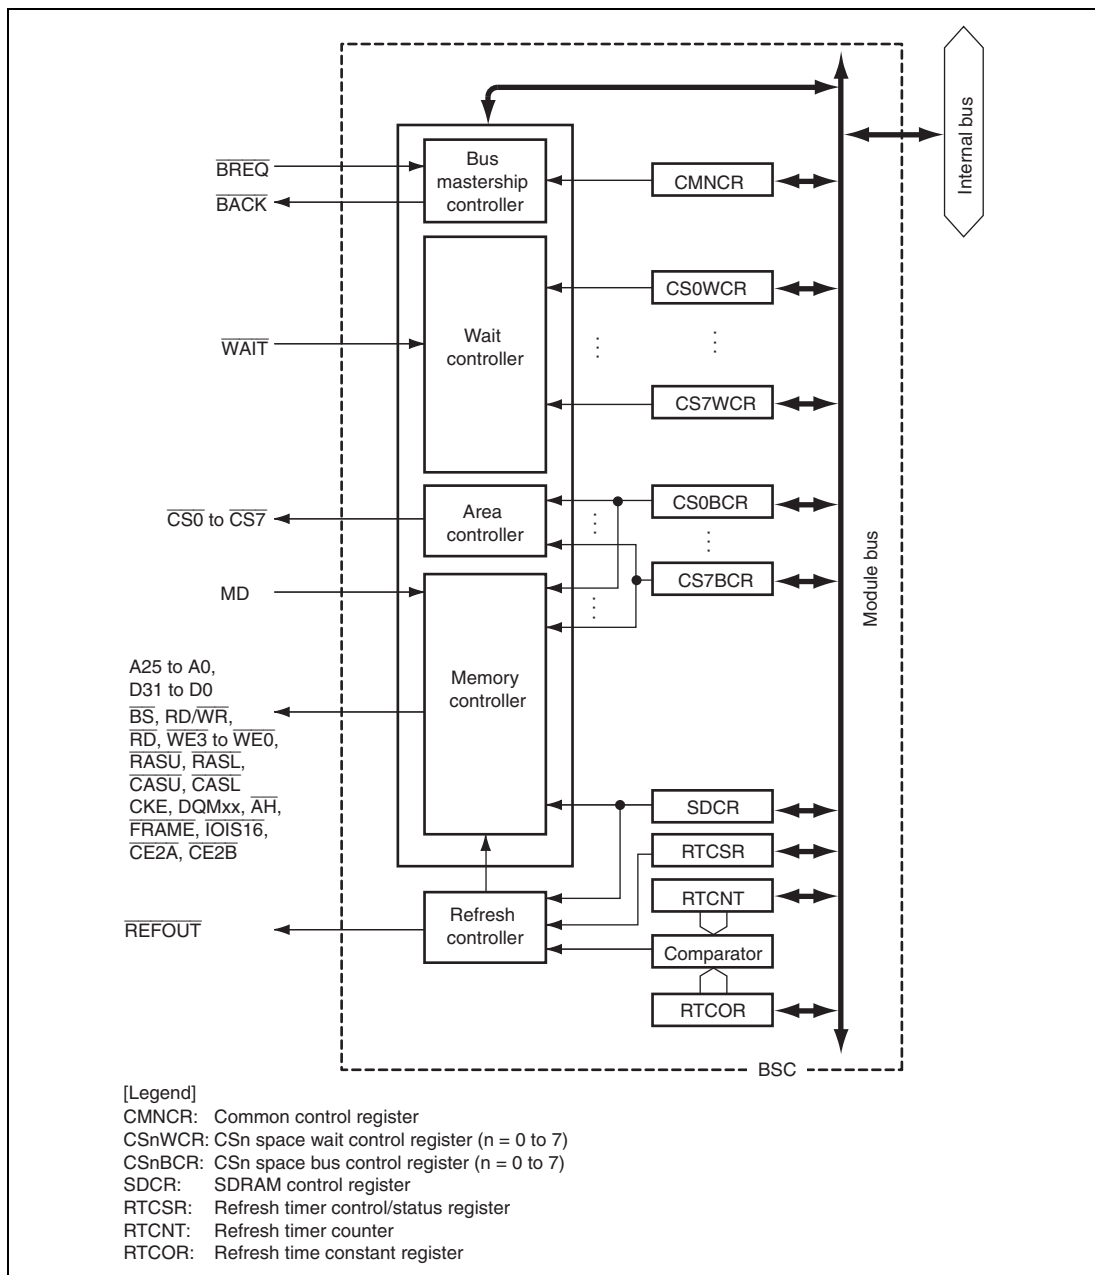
Internal bus

$\overline{BREQ}$
$\overline{BACK}$

Bus mastership controller

CMNCR

CS0WCR

$\overline{WAIT}$

Wait controller

CS7WCR

$\overline{CS0}$ to $\overline{CS7}$

Area controller

CS0BCR

CS7BCR

MD

Module bus

A25 to A0, D31 to D0 $\overline{BS}$, RD/$\overline{WR}$, $\overline{RD}$, $\overline{WE3}$ to $\overline{WE0}$, $\overline{RASU}$, $\overline{RASL}$, $\overline{CASU}$, $\overline{CASL}$ CKE, DQMxx, $\overline{AH}$, $\overline{FRAME}$, $\overline{IOIS16}$, $\overline{CE2A}$, $\overline{CE2B}$

Memory controller

SDCR

RTCSR

RTCNT

$\overline{REFOUT}$

Refresh controller

Comparator

RTCOR

BSC

[Legend]
CMNCR: Common control register
CSnWCR: CSn space wait control register (n = 0 to 7)
CSnBCR: CSn space bus control register (n = 0 to 7)
SDCR: SDRAM control register
RTCSR: Refresh timer control/status register
RTCNT: Refresh timer counter
RTCOR: Refresh time constant register